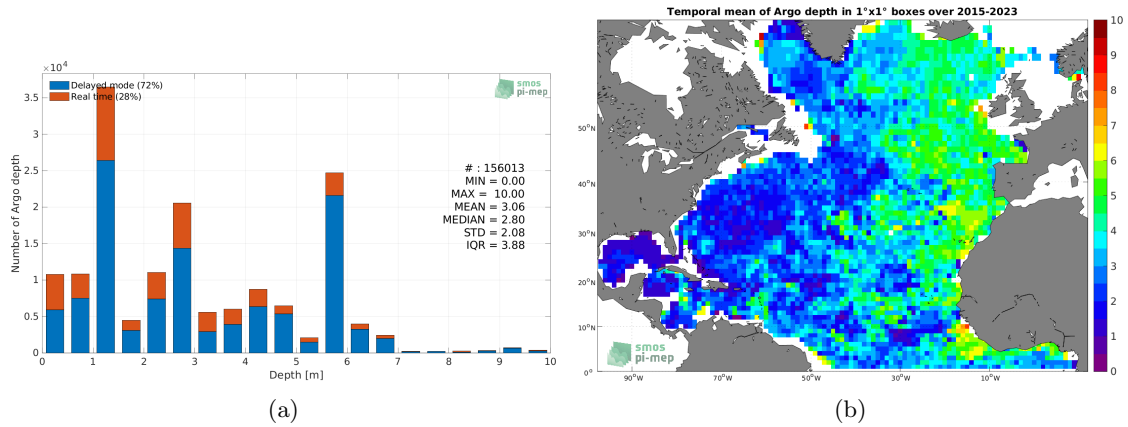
$\times 10^4$

Delayed mode (72%)
Real time (28%)

smos pi-mep

3.5
3
2.5
2
1.5
1
0.5
0

Number of Argo depth

# : 156013
MIN = 0.00
MAX = 10.00
MEAN = 3.06
MEDIAN = 2.80
STD = 2.08
IQR = 3.88

0 1 2 3 4 5 6 7 8 9 10
Depth [m]

(a)

Temporal mean of Argo depth in 1°x1° boxes over 2015-2023

50°N
40°N
30°N
20°N
10°N
0°

90°W 70°W 50°W 30°W 10°W

smos pi-mep

10
9
8
7
6
5
4
3
2
1
0

(b)